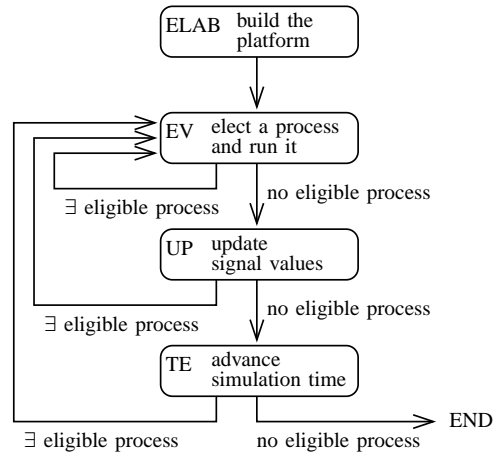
ELAB build the platform

EV elect a process and run it

$\exists$ eligible process

no eligible process

UP update signal values

$\exists$ eligible process

no eligible process

TE advance simulation time

$\exists$ eligible process

no eligible process

END